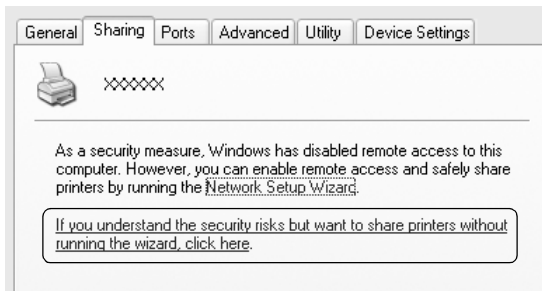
General Sharing Ports Advanced Utility Device Settings

XXXXX

As a security measure, Windows has disabled remote access to this computer. However, you can enable remote access and safely share printers by running the Network Setup Wizard.

If you understand the security risks but want to share printers without running the wizard, click here.